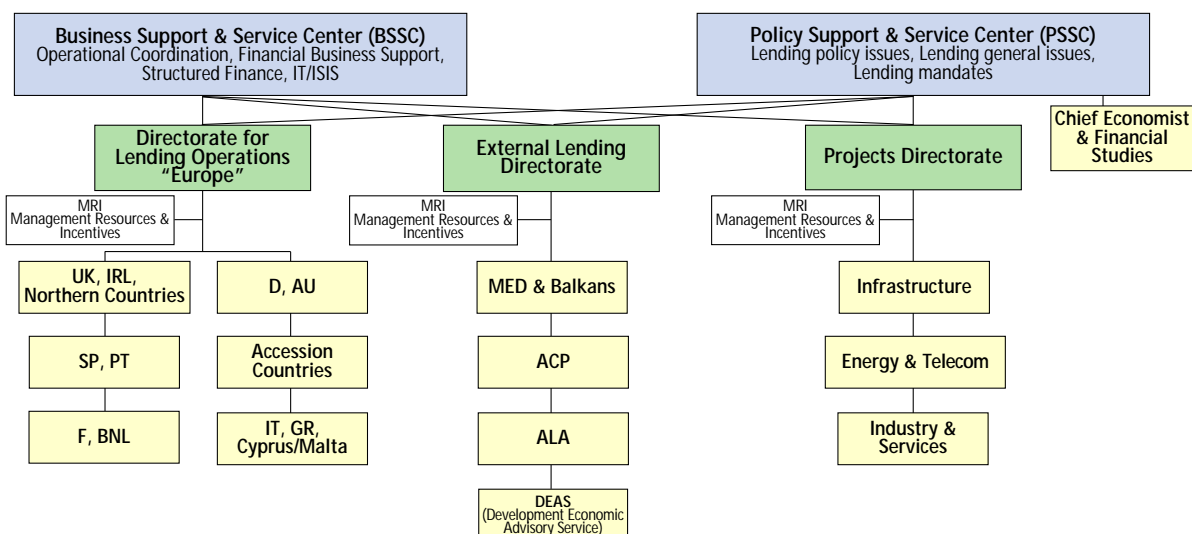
Business Support & Service Center (BSSC)
Operational Coordination, Financial Business Support, Structured Finance, IT/ISIS

Policy Support & Service Center (PSSC)
Lending policy issues, Lending general issues, Lending mandates

Chief Economist & Financial Studies

Directorate for Lending Operations "Europe"

External Lending Directorate

Projects Directorate

MRI
Management Resources & Incentives

MRI
Management Resources & Incentives

MRI
Management Resources & Incentives

UK, IRL, Northern Countries

D, AU

SP, PT

Accession Countries

F, BNL

IT, GR, Cyprus/Malta

MED & Balkans

ACP

ALA

DEAS
(Development Economic Advisory Service)

Infrastructure

Energy & Telecom

Industry & Services